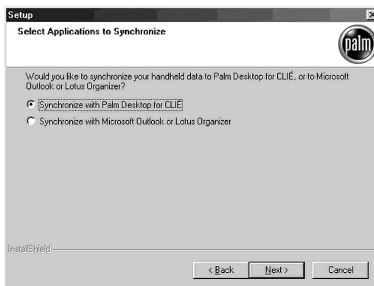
Setup

Select Applications to Synchronize

palm

Would you like to synchronize your handheld data to Palm Desktop for CLIÉ, or to Microsoft Outlook or Lotus Organizer?

Synchronize with Palm Desktop for CLIÉ

Synchronize with Microsoft Outlook or Lotus Organizer

InstallShield

< Back

Next >

Cancel